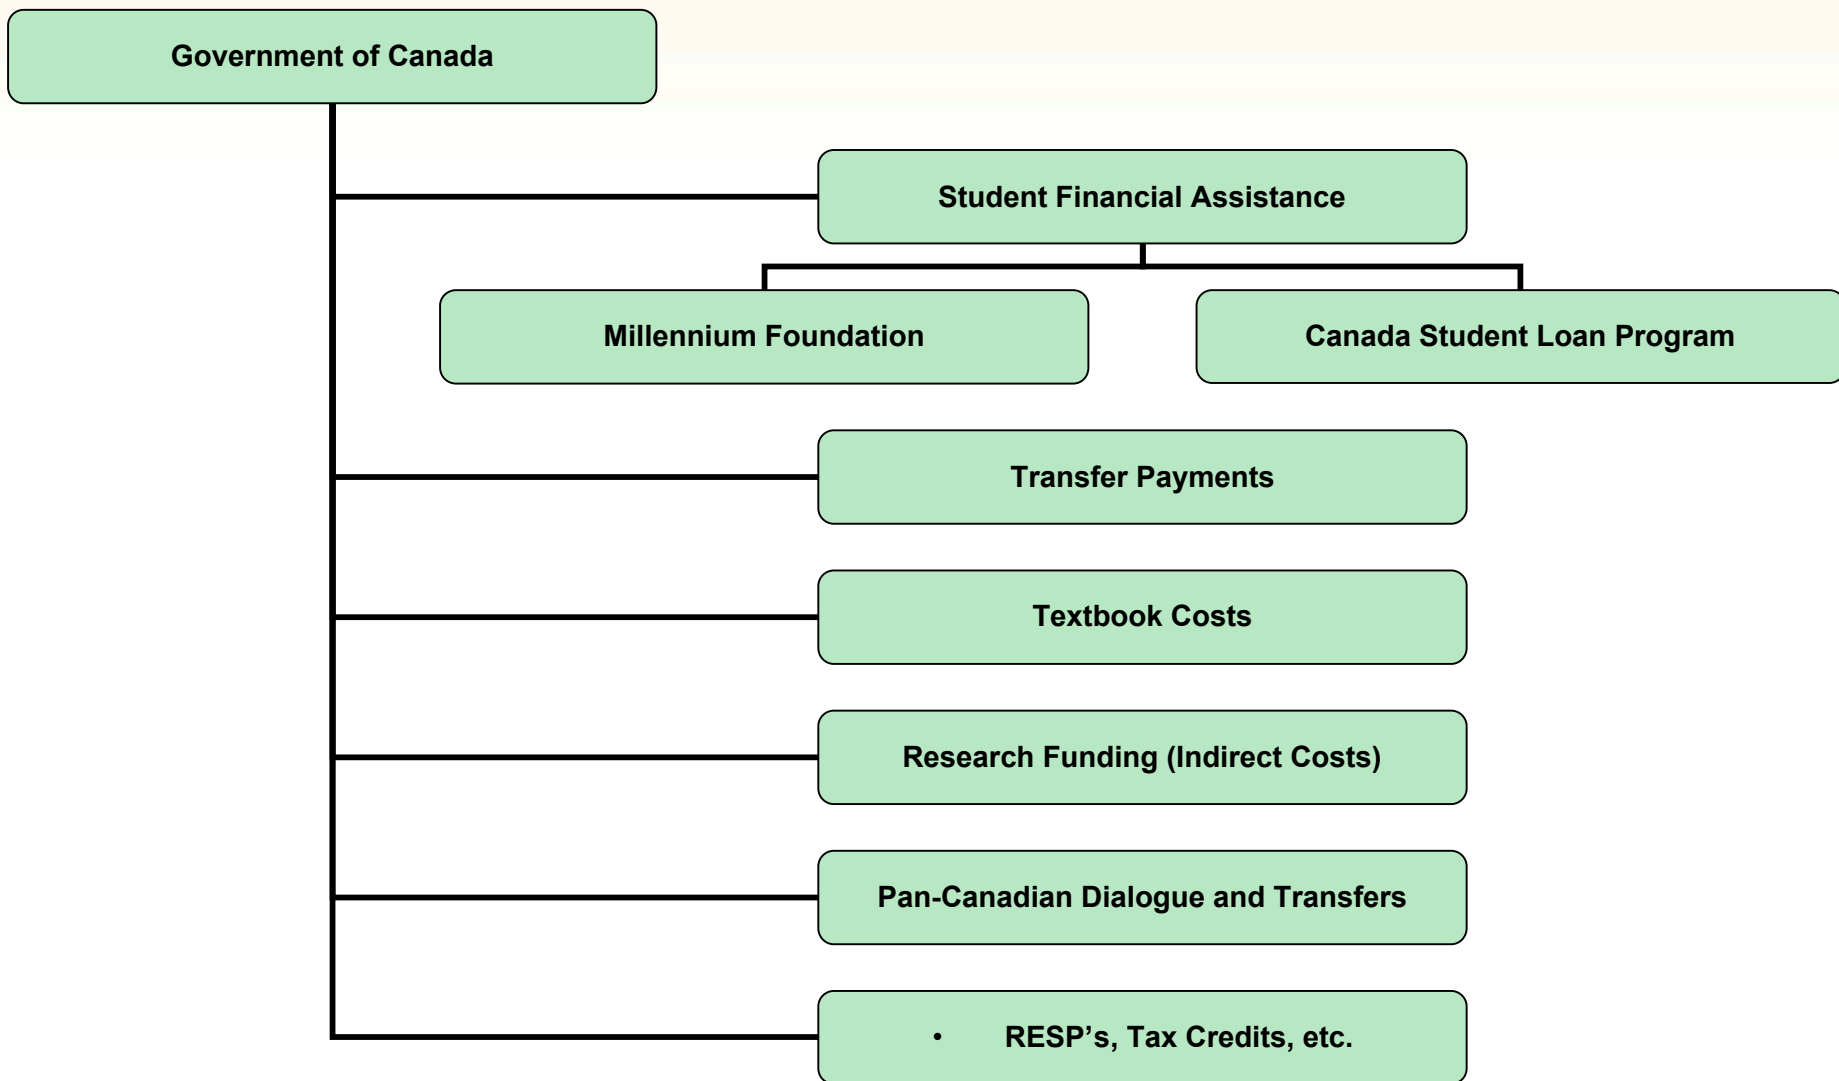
Government of Canada

Student Financial Assistance

Millennium Foundation

Canada Student Loan Program

Transfer Payments

Textbook Costs

Research Funding (Indirect Costs)

Pan-Canadian Dialogue and Transfers

• RESP’s, Tax Credits, etc.